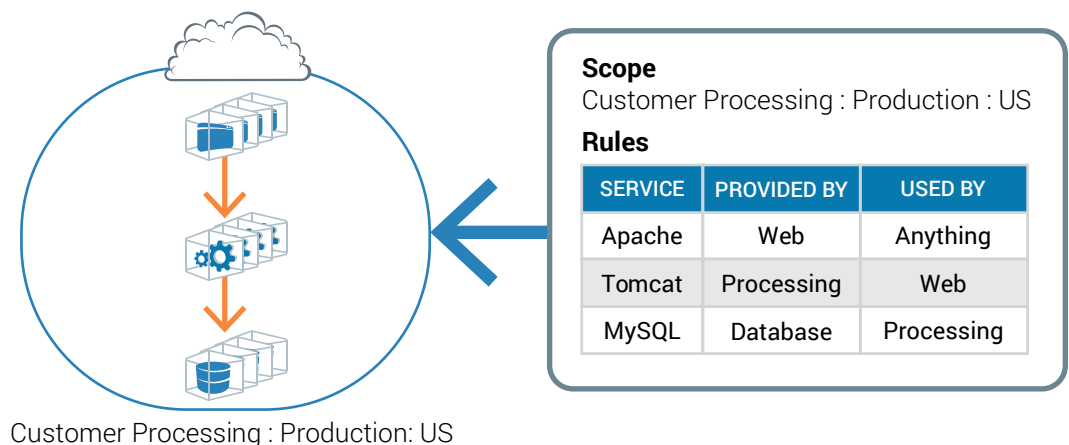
Scope
Customer Processing : Production : US

Rules

| SERVICE | PROVIDED BY | USED BY |
|---|---|---|
| Apache | Web | Anything |
| Tomcat | Processing | Web |
| MySQL | Database | Processing |

Customer Processing : Production: US